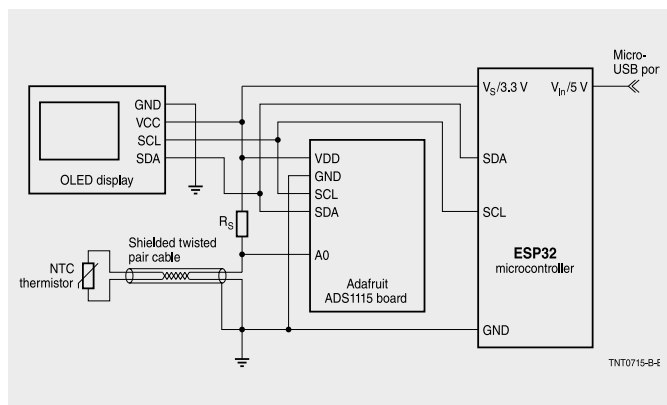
GND
VCC
SCL
SDA
OLED display

VDD
GND
SCL
SDA
A0
Adafruit
ADS1115 board

$R_S$

Shielded twisted pair cable

NTC thermistor

$V_S$/3.3 V
$V_{in}$/5 V
Micro-USB por

SDA
SCL
ESP32
microcontroller
GND

TNT0715-B-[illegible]